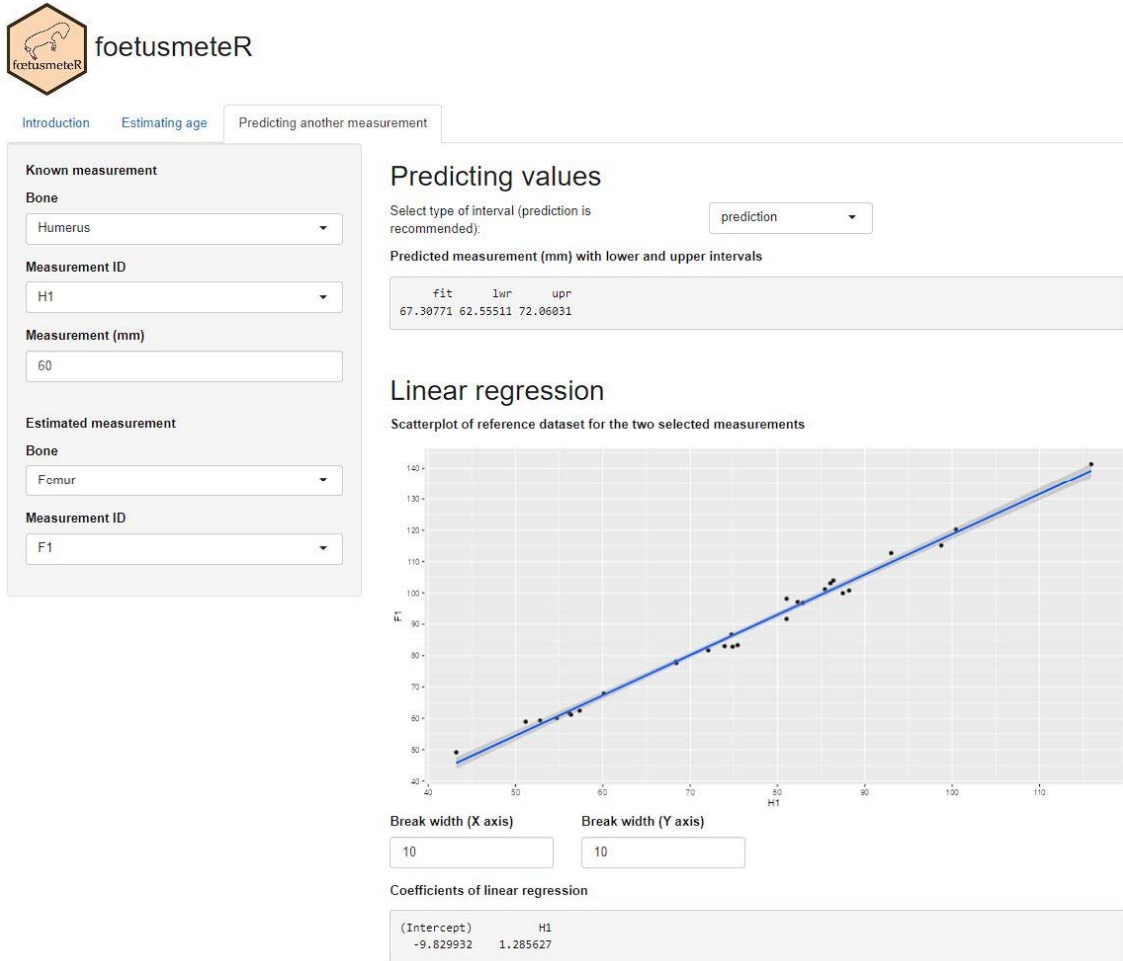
fœtusmeteR

foetusmeteR

Introduction
Estimating age
Predicting another measurement

Known measurement

Bone

Humerus

Measurement ID

H1

Measurement (mm)

60

Estimated measurement

Bone

Femur

Measurement ID

F1

Predicting values

Select type of interval (prediction is recommended):

prediction

Predicted measurement (mm) with lower and upper intervals

fit lwr upr
67.30771 62.55511 72.06031

Linear regression

Scatterplot of reference dataset for the two selected measurements

140
130
120
110
100
90
80
70
60
50
40
F1
40 50 60 70 80 90 100 110
H1

Break width (X axis)
10

Break width (Y axis)
10

Coefficients of linear regression

(Intercept) H1
-9.829932 1.285627